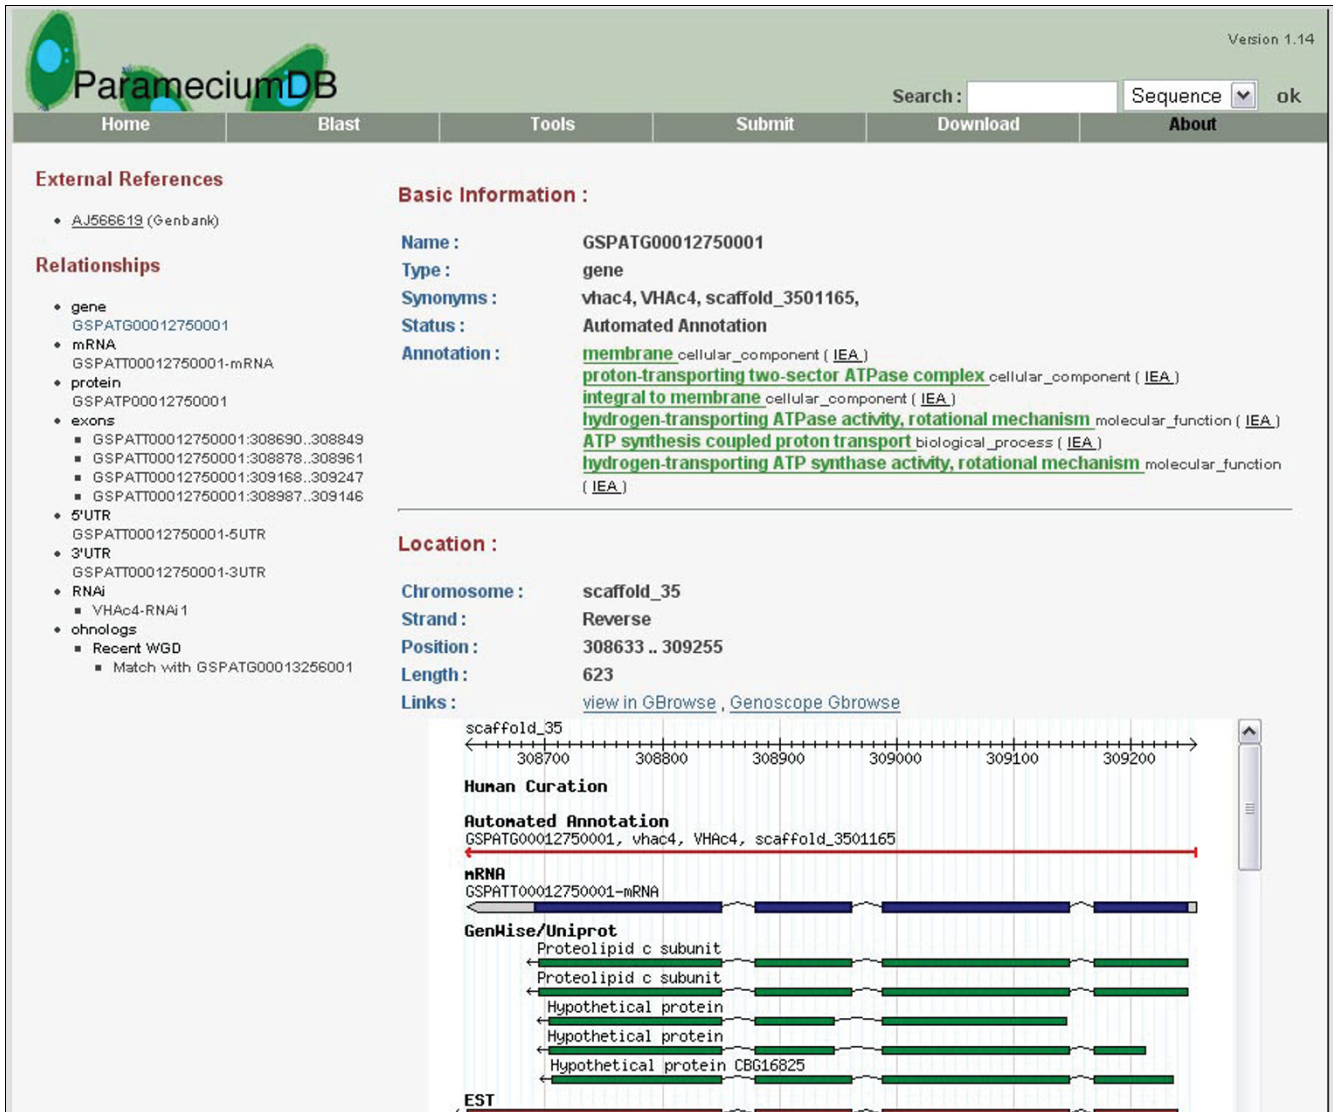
ParameciumDB

Version 1.14

Search : Sequence ok

Home | Blast | Tools | Submit | Download | About

External References

• AJ566619 (Genbank)

Relationships

• gene
GSPATG00012750001
• mRNA
GSPATT00012750001-mRNA
• protein
GSPATP00012750001
• exons
  ▪ GSPATT00012750001:308690..308849
  ▪ GSPATT00012750001:308878..308961
  ▪ GSPATT00012750001:309168..309247
  ▪ GSPATT00012750001:308987..309146
• 5'UTR
GSPATT00012750001-5UTR
• 3'UTR
GSPATT00012750001-3UTR
• RNAi
  ▪ VHAc4-RNAi 1
• ohnologs
  ▪ Recent WGD
    ▪ Match with GSPATG00013256001

Basic Information :

| Name : | GSPATG00012750001 |
|---|---|
| Type : | gene |
| Synonyms : | vhac4, VHAc4, scaffold_3501165, |
| Status : | Automated Annotation |
| Annotation : | membrane cellular_component ( IEA ) proton-transporting two-sector ATPase complex cellular_component ( IEA ) integral to membrane cellular_component ( IEA ) hydrogen-transporting ATPase activity, rotational mechanism molecular_function ( IEA ) ATP synthesis coupled proton transport biological_process ( IEA ) hydrogen-transporting ATP synthase activity, rotational mechanism molecular_function ( IEA ) |

Location :

| Chromosome : | scaffold_35 |
|---|---|
| Strand : | Reverse |
| Position : | 308633 .. 309255 |
| Length : | 623 |
| Links : | view in GBrowse , Genoscope Gbrowse |

scaffold_35
308700 308800 308900 309000 309100 309200

Human Curation

Automated Annotation
GSPATG00012750001, vhac4, VHAc4, scaffold_3501165

mRNA
GSPATT00012750001-mRNA

GenWise/Uniprot
Proteolipid c subunit
Proteolipid c subunit
Hypothetical protein
Hypothetical protein
Hypothetical protein CBG16825

EST